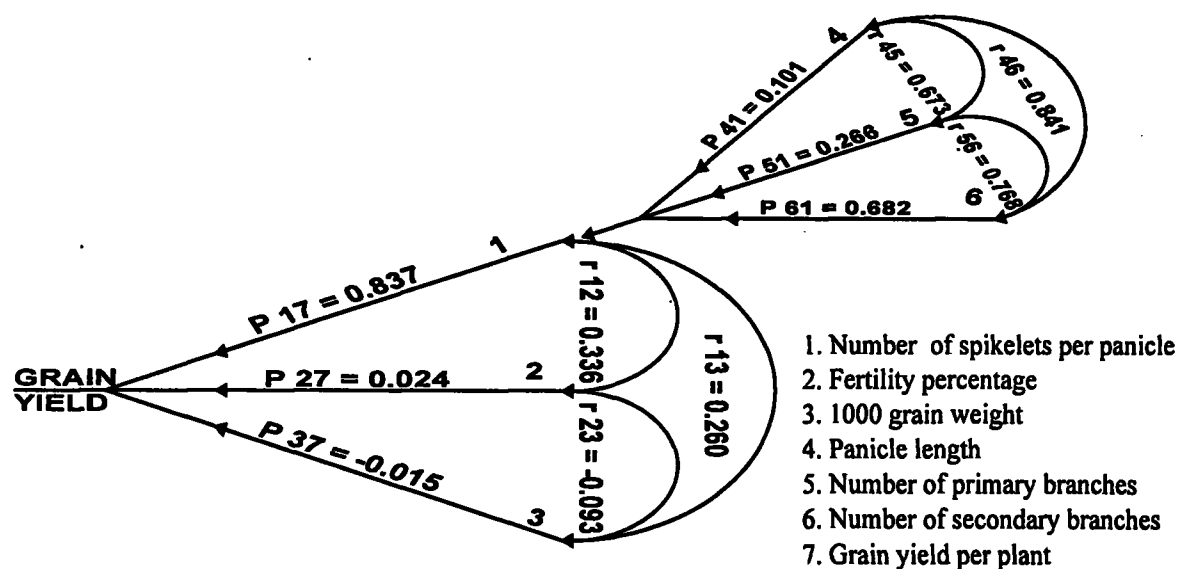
4
r 45 = 0.673
r 46 = 0.841
P 41 = 0.101
5
P 51 = 0.266
r 56 = 0.768
6
P 61 = 0.682
1
P 17 = 0.837
r 12 = 0.336
r 13 = 0.260
GRAIN YIELD
P 27 = 0.024
2
r 23 = -0.093
P 37 = -0.015
3

1. Number of spikelets per panicle
2. Fertility percentage
3. 1000 grain weight
4. Panicle length
5. Number of primary branches
6. Number of secondary branches
7. Grain yield per plant